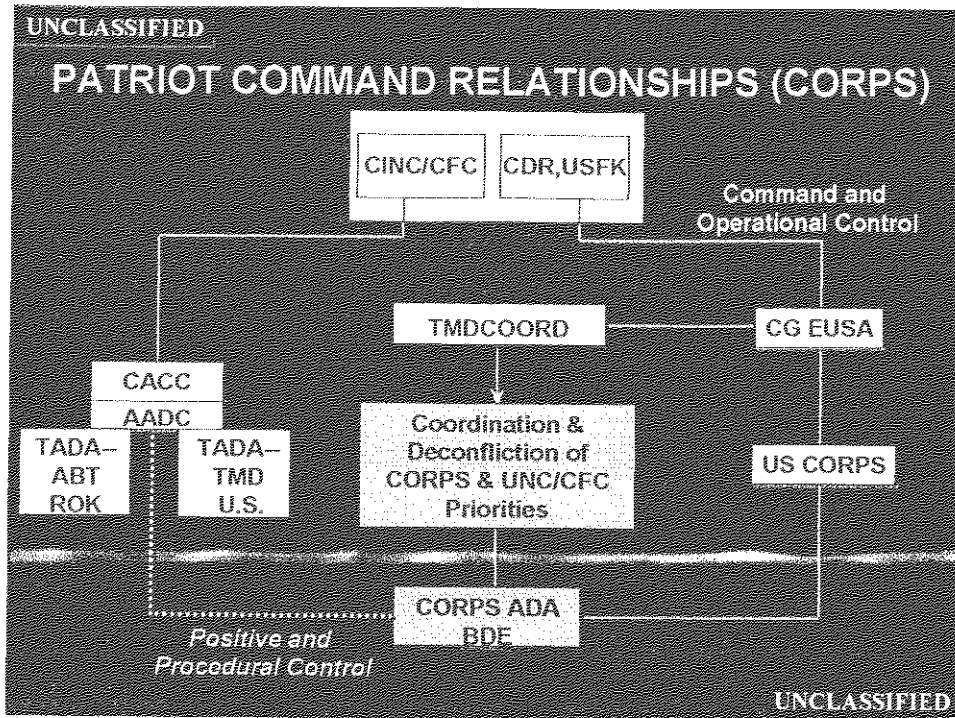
UNCLASSIFIED

PATRIOT COMMAND RELATIONSHIPS (CORPS)

CINC/CFC

CDR,USFK

Command and Operational Control

TMDCOORD

CG EUSA

CACC

AADC

TADA–ABT ROK

TADA–TMD U.S.

Coordination & Deconfliction of CORPS & UNC/CFC Priorities

US CORPS

CORPS ADA BDE

Positive and Procedural Control

UNCLASSIFIED